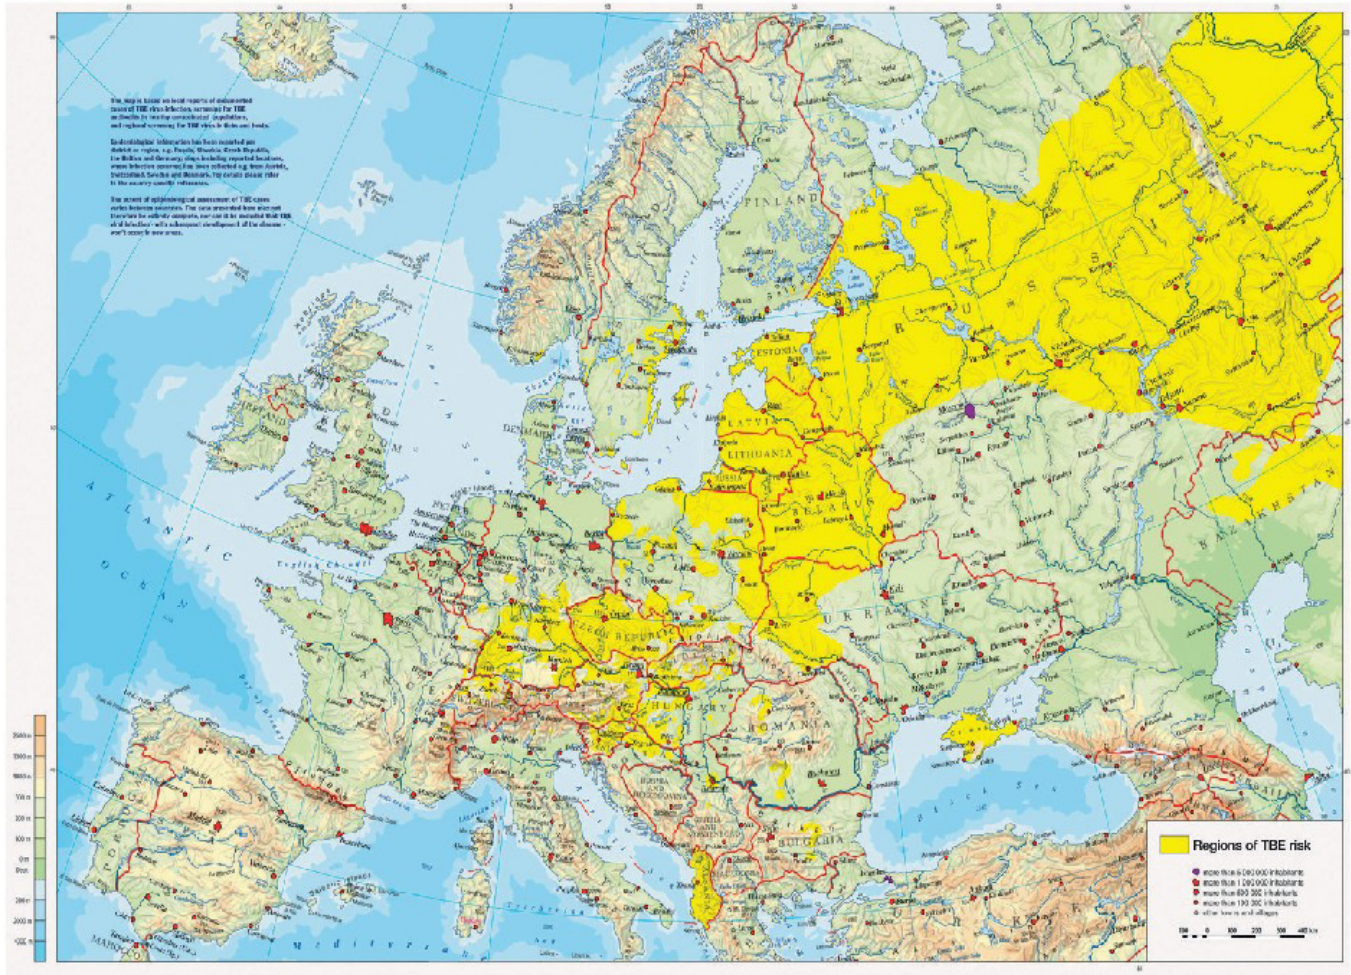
FINLAND

ESTONIA

LATVIA

LITHUANIA

CZECH REPUBLIC

HUNGARY

ROMANIA

BULGARIA

ATLANTIC OCEAN

Black Sea

Mediterranean

Regions of TBE risk

more than 5 000 000 inhabitants
more than 1 000 000 inhabitants
more than 500 000 inhabitants
more than 100 000 inhabitants
other towns and villages